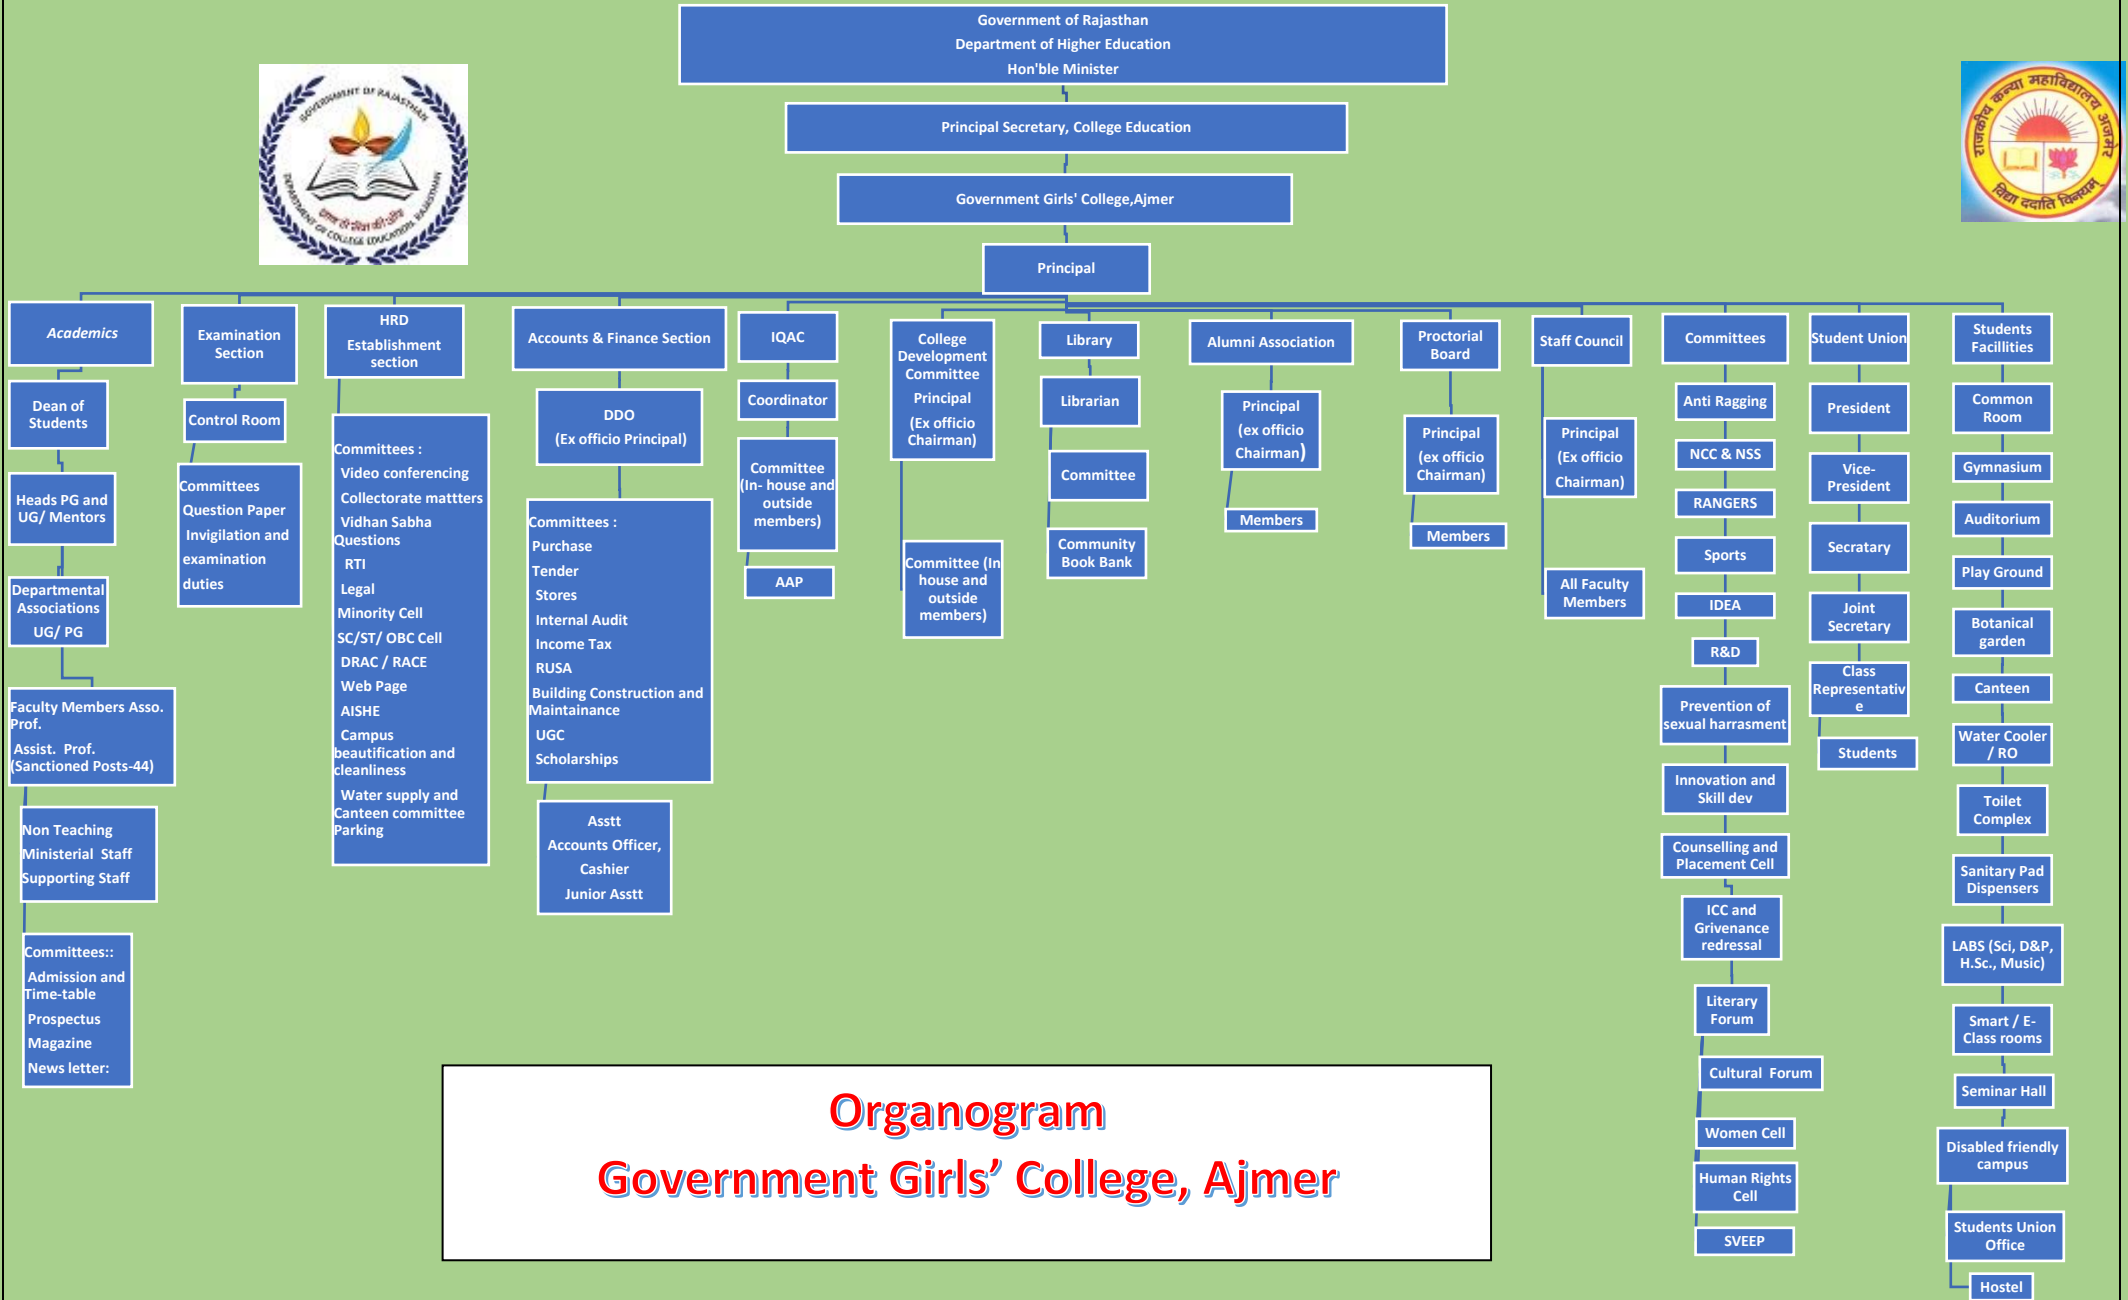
Government of Rajasthan
Department of Higher Education
Hon'ble Minister

GOVERNMENT OF RAJASTHAN
DEPARTMENT OF COLLEGE EDUCATION, RAJASTHAN

राजकीय कन्या महाविद्यालय अजमेर
विद्या ददाति विनयम्

Principal Secretary, College Education

Government Girls' College,Ajmer

Principal

Academics

Dean of Students

Heads PG and UG/ Mentors

Departmental Associations UG/ PG

Faculty Members Asso. Prof. Assist. Prof. (Sanctioned Posts-44)

Non Teaching Ministerial Staff Supporting Staff

Committees:: Admission and Time-table Prospectus Magazine News letter:

Examination Section

Control Room

Committees Question Paper Invigilation and examination duties

HRD Establishment section

Committees : Video conferencing Collectorate mattters Vidhan Sabha Questions RTI Legal Minority Cell SC/ST/ OBC Cell DRAC / RACE Web Page AISHE Campus beautification and cleanliness Water supply and Canteen committee Parking

Accounts & Finance Section

DDO (Ex officio Principal)

Committees : Purchase Tender Stores Internal Audit Income Tax RUSA Building Construction and Maintainance UGC Scholarships

Asstt Accounts Officer, Cashier Junior Asstt

IQAC

Coordinator

Committee (In- house and outside members)

AAP

College Development Committee Principal (Ex officio Chairman)

Committee (In house and outside members)

Library

Librarian

Committee

Community Book Bank

Alumni Association

Principal (ex officio Chairman)

Members

Proctorial Board

Principal (ex officio Chairman)

Members

Staff Council

Principal (Ex officio Chairman)

All Faculty Members

Committees

Anti Ragging

NCC & NSS

RANGERS

Sports

IDEA

R&D

Prevention of sexual harrasment

Innovation and Skill dev

Counselling and Placement Cell

ICC and Grievnance redressal

Literary Forum

Cultural Forum

Women Cell

Human Rights Cell

SVEEP

Student Union

President

Vice-President

Secratary

Joint Secretary

Class Representative

Students

Students Facilities

Common Room

Gymnasium

Auditorium

Play Ground

Botanical garden

Canteen

Water Cooler / RO

Toilet Complex

Sanitary Pad Dispensers

LABS (Sci, D&P, H.Sc., Music)

Smart / E-Class rooms

Seminar Hall

Disabled friendly campus

Students Union Office

Hostel

Organogram
Government Girls' College, Ajmer